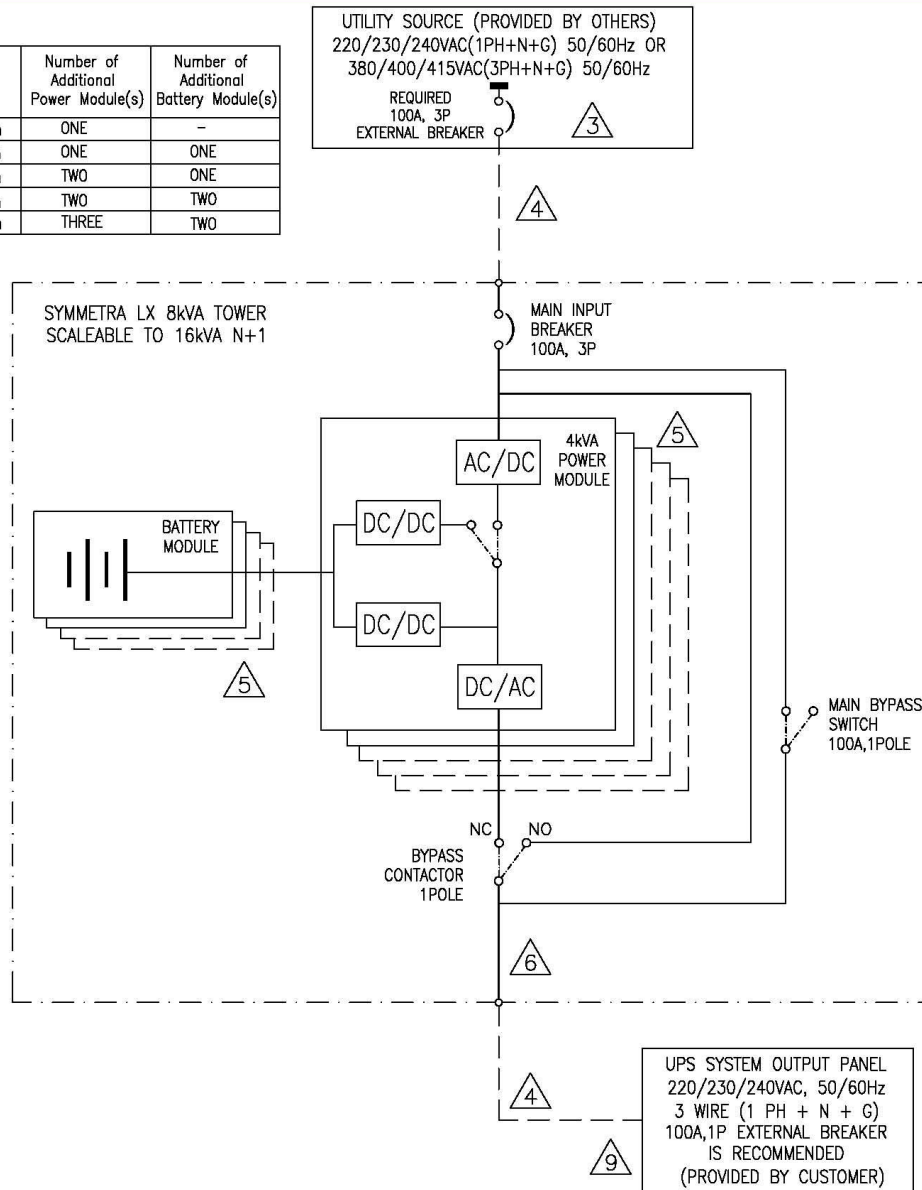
| Number of Additional Power Module(s) | Number of Additional Battery Module(s) |
|---|---|
| ONE | – |
| ONE | ONE |
| TWO | ONE |
| TWO | TWO |
| THREE | TWO |

UTILITY SOURCE (PROVIDED BY OTHERS)
220/230/240VAC(1PH+N+G) 50/60Hz OR
380/400/415VAC(3PH+N+G) 50/60Hz

REQUIRED
100A, 3P
EXTERNAL BREAKER

3

4

SYMMETRA LX 8kVA TOWER
SCALEABLE TO 16kVA N+1

MAIN INPUT
BREAKER
100A, 3P

4kVA
POWER
MODULE

5

AC/DC

BATTERY
MODULE

DC/DC

DC/DC

DC/AC

5

MAIN BYPASS
SWITCH
100A,1POLE

NC

NO

BYPASS
CONTACTOR
1POLE

6

4

9

UPS SYSTEM OUTPUT PANEL
220/230/240VAC, 50/60Hz
3 WIRE (1 PH + N + G)
100A,1P EXTERNAL BREAKER
IS RECOMMENDED
(PROVIDED BY CUSTOMER)